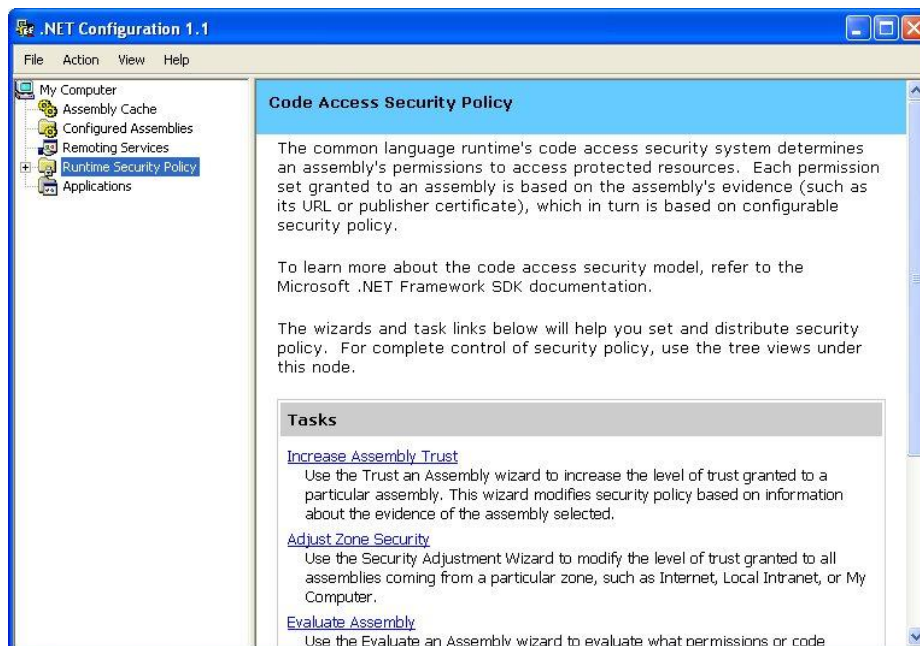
.NET Configuration 1.1

File Action View Help

My Computer
Assembly Cache
Configured Assemblies
Remoting Services
Runtime Security Policy
Applications

Code Access Security Policy

The common language runtime's code access security system determines an assembly's permissions to access protected resources. Each permission set granted to an assembly is based on the assembly's evidence (such as its URL or publisher certificate), which in turn is based on configurable security policy.

To learn more about the code access security model, refer to the Microsoft .NET Framework SDK documentation.

The wizards and task links below will help you set and distribute security policy. For complete control of security policy, use the tree views under this node.

Tasks

Increase Assembly Trust
Use the Trust an Assembly wizard to increase the level of trust granted to a particular assembly. This wizard modifies security policy based on information about the evidence of the assembly selected.

Adjust Zone Security
Use the Security Adjustment Wizard to modify the level of trust granted to all assemblies coming from a particular zone, such as Internet, Local Intranet, or My Computer.

Evaluate Assembly
Use the Evaluate an Assembly wizard to evaluate what permissions or code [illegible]